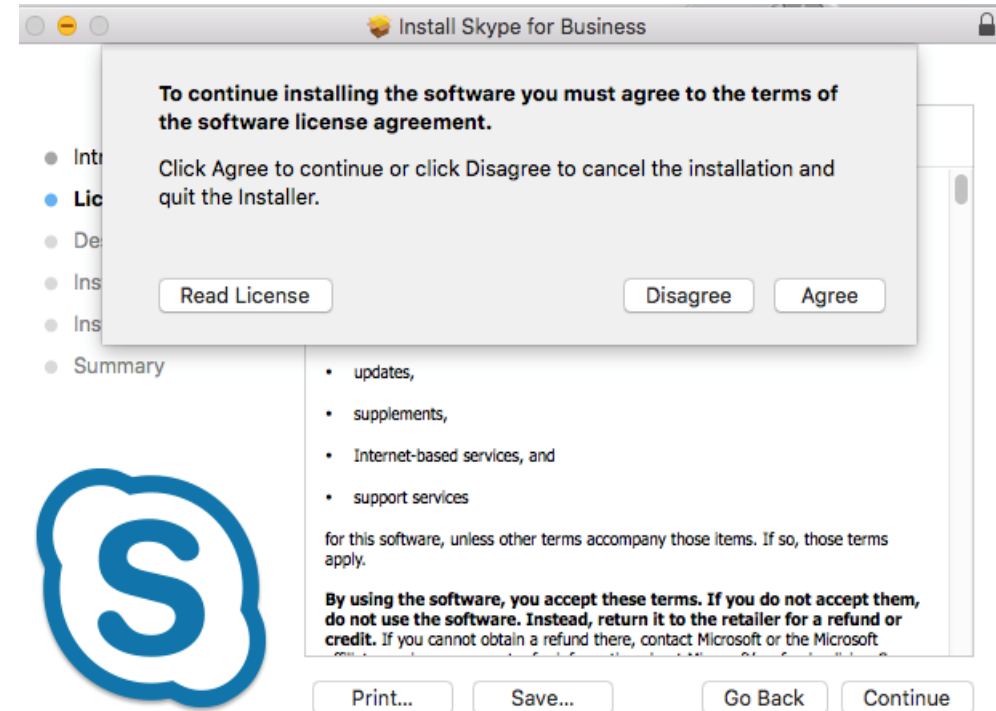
Install Skype for Business

To continue installing the software you must agree to the terms of the software license agreement.

Click Agree to continue or click Disagree to cancel the installation and quit the Installer.

Read License

Disagree

Agree

Intr

Lic

De

Ins

Ins

Summary

• updates,

• supplements,

• Internet-based services, and

• support services

for this software, unless other terms accompany those items. If so, those terms apply.

**By using the software, you accept these terms. If you do not accept them, do not use the software. Instead, return it to the retailer for a refund or credit.** If you cannot obtain a refund there, contact Microsoft or the Microsoft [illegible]

Print...

Save...

Go Back

Continue